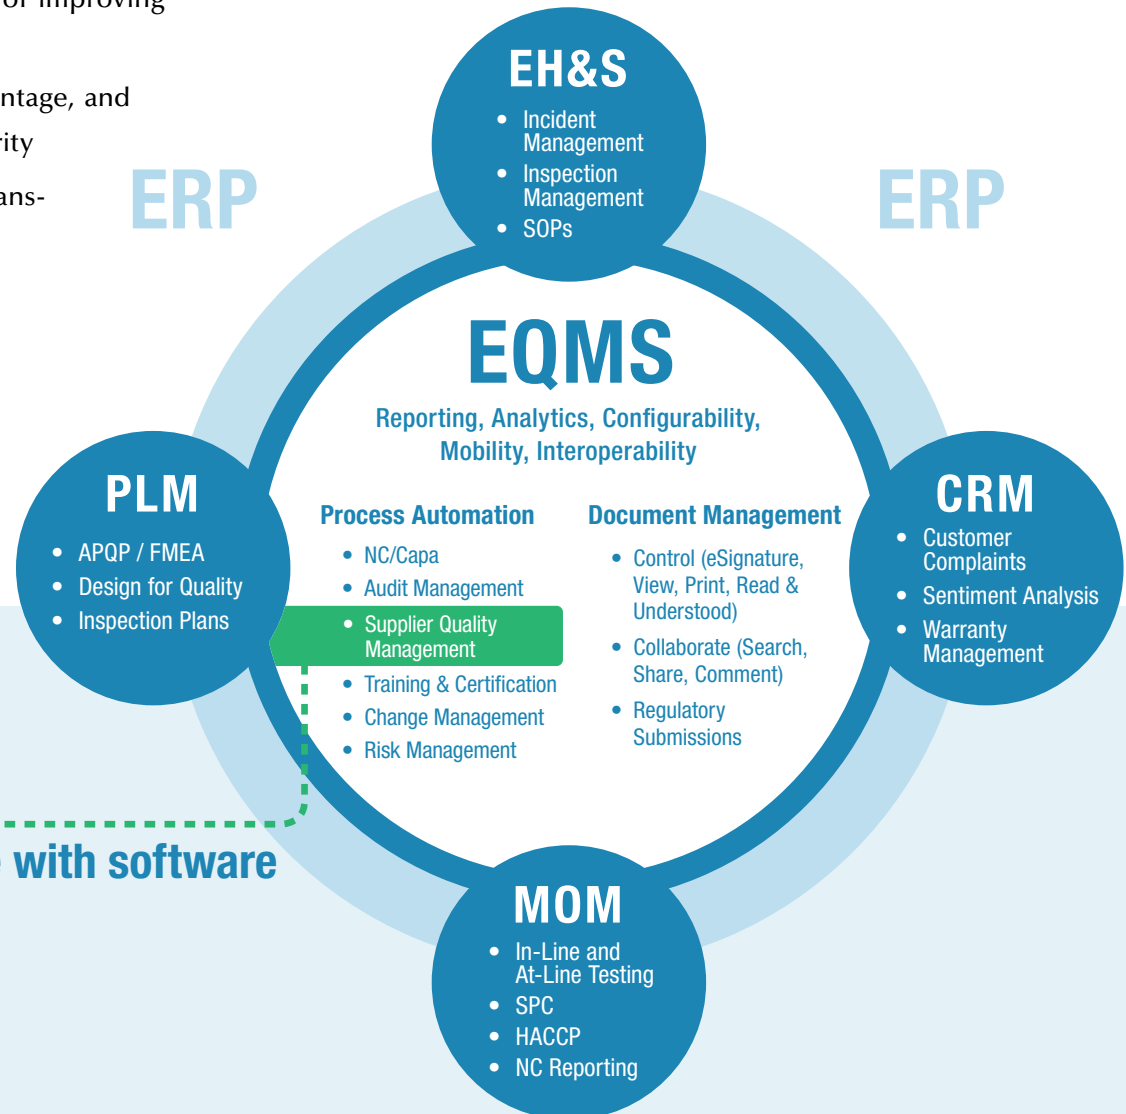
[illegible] of improving

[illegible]ntage, and
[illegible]rity
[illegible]ans-

ERP

EH&S
• Incident Management
• Inspection Management
• SOPs

ERP

EQMS
Reporting, Analytics, Configurability, Mobility, Interoperability

PLM
• APQP / FMEA
• Design for Quality
• Inspection Plans

Process Automation
• NC/Capa
• Audit Management
• Supplier Quality Management
• Training & Certification
• Change Management
• Risk Management

Document Management
• Control (eSignature, View, Print, Read & Understood)
• Collaborate (Search, Share, Comment)
• Regulatory Submissions

CRM
• Customer Complaints
• Sentiment Analysis
• Warranty Management

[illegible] with software

MOM
• In-Line and At-Line Testing
• SPC
• HACCP
• NC Reporting